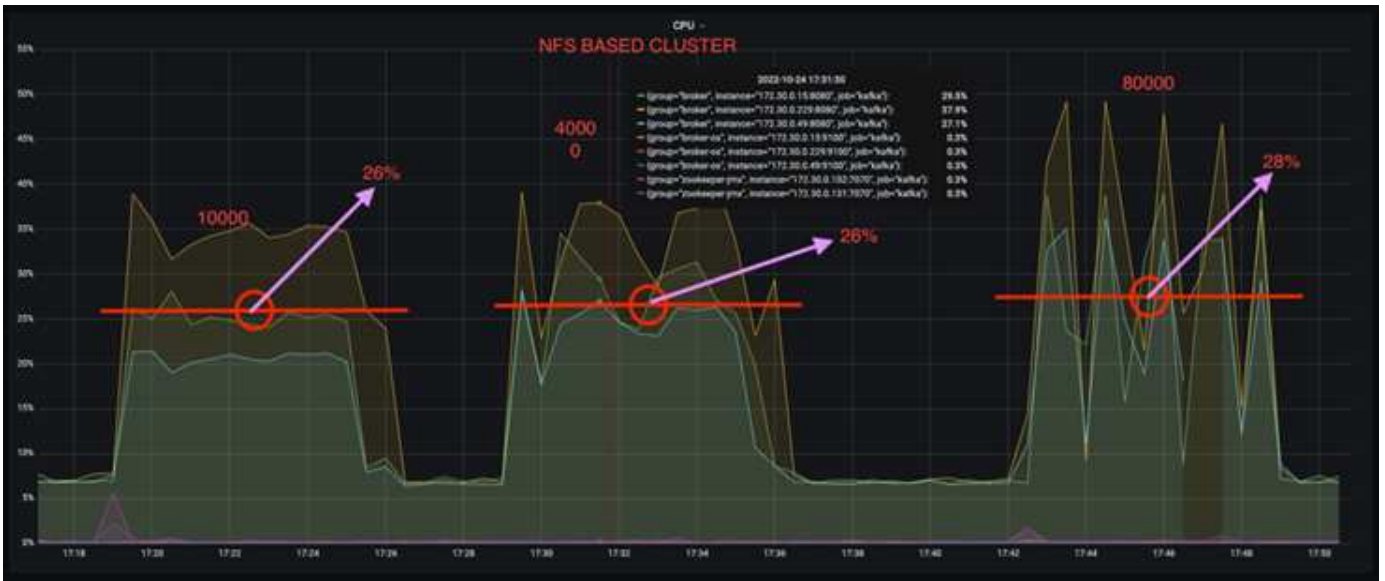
CPU ˇ

NFS BASED CLUSTER

2022-10-24 17:31:30

{group="broker", instance="172.30.0.15:8080", job="kafka"} 29.5%
{group="broker", instance="172.30.0.229:8080", job="kafka"} 37.9%
{group="broker", instance="172.30.0.49:8080", job="kafka"} 27.1%
{group="broker-os", instance="172.30.0.15:9100", job="kafka"} 0.3%
{group="broker-os", instance="172.30.0.229:9100", job="kafka"} 0.3%
{group="broker-os", instance="172.30.0.49:9100", job="kafka"} 0.3%
{group="zookeeper-jmx", instance="172.30.0.152:7070", job="kafka"} 0.3%
{group="zookeeper-jmx", instance="172.30.0.131:7070", job="kafka"} 0.3%

55%
50%
45%
40%
35%
30%
25%
20%
15%
10%
5%
0%

10000
26%
4000
0
26%
80000
28%

17:18
17:20
17:22
17:24
17:26
17:28
17:30
17:32
17:34
17:36
17:38
17:40
17:42
17:44
17:46
17:48
17:50